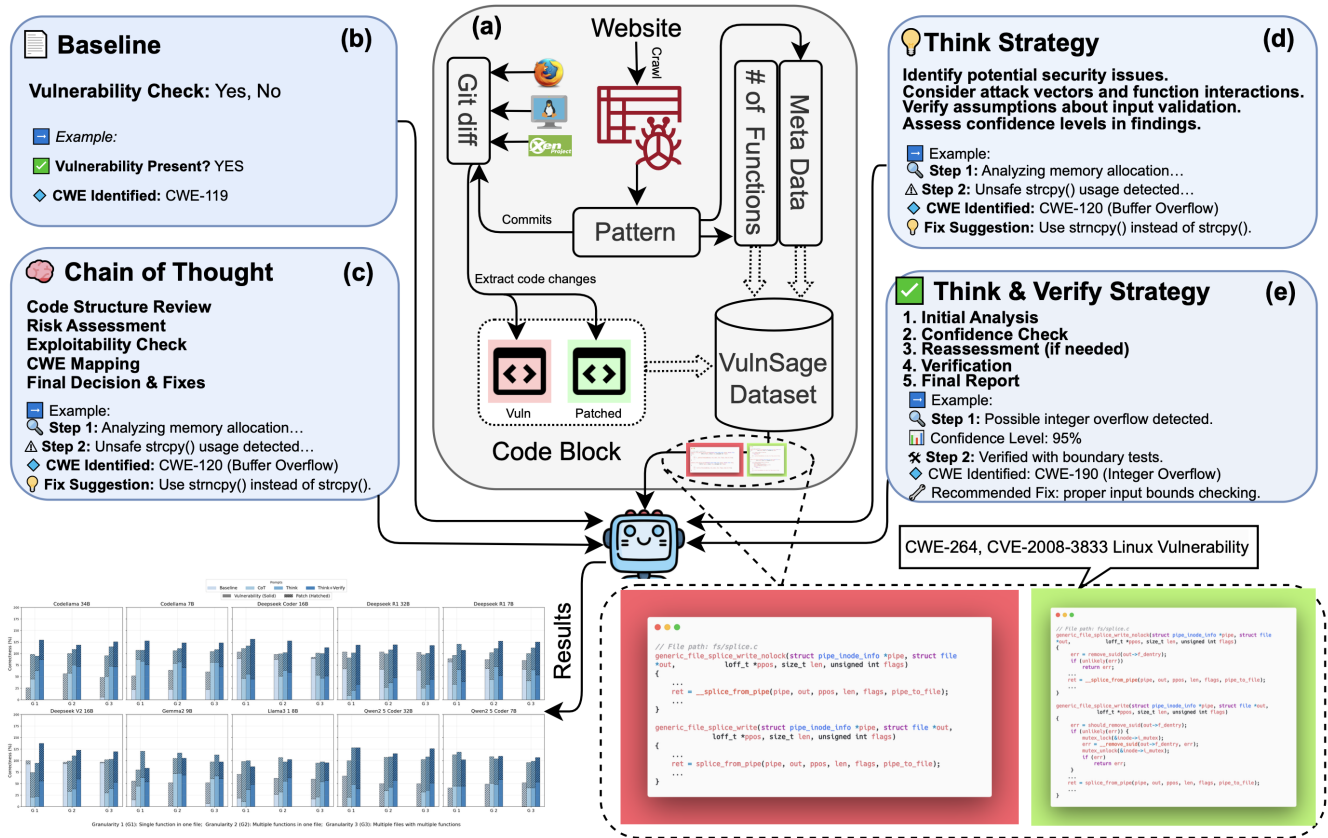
Baseline (b)

Vulnerability Check: Yes, No

Example:
Vulnerability Present? YES
CWE Identified: CWE-119

Chain of Thought (c)

Code Structure Review
Risk Assessment
Exploitability Check
CWE Mapping
Final Decision & Fixes

Example:
Step 1: Analyzing memory allocation…
Step 2: Unsafe strcpy() usage detected…
CWE Identified: CWE-120 (Buffer Overflow)
Fix Suggestion: Use strncpy() instead of strcpy().

(a)
Website
Crawl
Git diff
Xen Project
Commits
Pattern
# of Functions
Meta Data
Extract code changes
Vuln
Patched
VulnSage Dataset
Code Block

Think Strategy (d)

Identify potential security issues.
Consider attack vectors and function interactions.
Verify assumptions about input validation.
Assess confidence levels in findings.

Example:
Step 1: Analyzing memory allocation…
Step 2: Unsafe strcpy() usage detected…
CWE Identified: CWE-120 (Buffer Overflow)
Fix Suggestion: Use strncpy() instead of strcpy().

Think & Verify Strategy (e)

1. Initial Analysis
2. Confidence Check
3. Reassessment (if needed)
4. Verification
5. Final Report

Example:
Step 1: Possible integer overflow detected.
Confidence Level: 95%
Step 2: Verified with boundary tests.
CWE Identified: CWE-190 (Integer Overflow)
Recommended Fix: proper input bounds checking.

Results

CWE-264, CVE-2008-3833 Linux Vulnerability

Baseline CoT Think Think+Verify
Vulnerability (Solid) Patch (Hatched)
CodeLlama 34B
CodeLlama 7B
Deepseek Coder 16B
Deepseek R1 32B
Deepseek R1 7B
Deepseek V2 16B
Gemma2 9B
Llama3 1 8B
Qwen2 5 Coder 32B
Qwen2 5 Coder 7B
Correctness (%)
G 1 G 2 G 3
Granularity 1 (G1): Single function in one file; Granularity 2 (G2): Multiple functions in one file; Granularity 3 (G3): Multiple files with multiple functions

// File path: fs/splice.c
generic_file_splice_write_nolock(struct pipe_inode_info *pipe, struct file *out,
 loff_t *ppos, size_t len, unsigned int flags)
{
 ...
 ret = __splice_from_pipe(pipe, out, ppos, len, flags, pipe_to_file);
 ...
}

generic_file_splice_write(struct pipe_inode_info *pipe, struct file *out,
 loff_t *ppos, size_t len, unsigned int flags)
{
 ...
 ret = splice_from_pipe(pipe, out, ppos, len, flags, pipe_to_file);
 ...
}

// File path: fs/splice.c
generic_file_splice_write_nolock(struct pipe_inode_info *pipe, struct file *out,
 loff_t *ppos, size_t len, unsigned int flags)
{
 err = remove_suid(out->f_dentry);
 if (unlikely(err))
 return err;
 ...
 ret = __splice_from_pipe(pipe, out, ppos, len, flags, pipe_to_file);
 ...
}

generic_file_splice_write(struct pipe_inode_info *pipe, struct file *out,
 loff_t *ppos, size_t len, unsigned int flags)
{
 err = should_remove_suid(out->f_dentry);
 if (unlikely(err)) {
 mutex_lock(&inode->i_mutex);
 err = __remove_suid(out->f_dentry, err);
 mutex_unlock(&inode->i_mutex);
 if (err)
 return err;
 }
 ...
 ret = splice_from_pipe(pipe, out, ppos, len, flags, pipe_to_file);
 ...
}